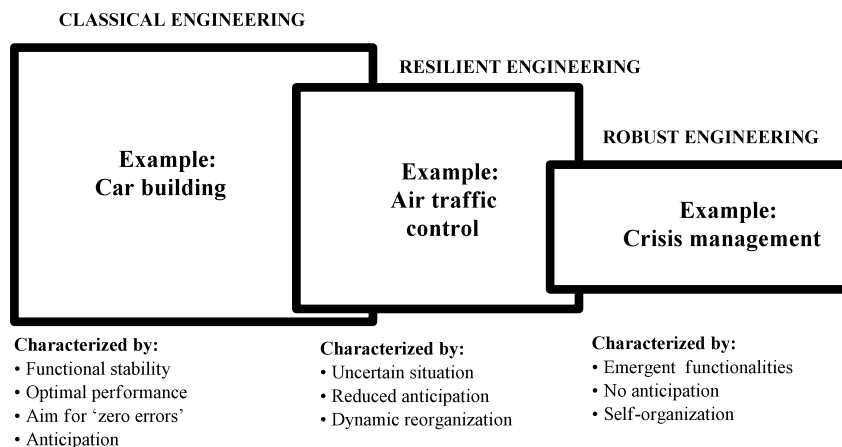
CLASSICAL ENGINEERING

RESILIENT ENGINEERING

ROBUST ENGINEERING

Example:
Car building

Example:
Air traffic control

Example:
Crisis management

Characterized by:
• Functional stability
• Optimal performance
• Aim for 'zero errors'
• Anticipation

Characterized by:
• Uncertain situation
• Reduced anticipation
• Dynamic reorganization

Characterized by:
• Emergent functionalities
• No anticipation
• Self-organization